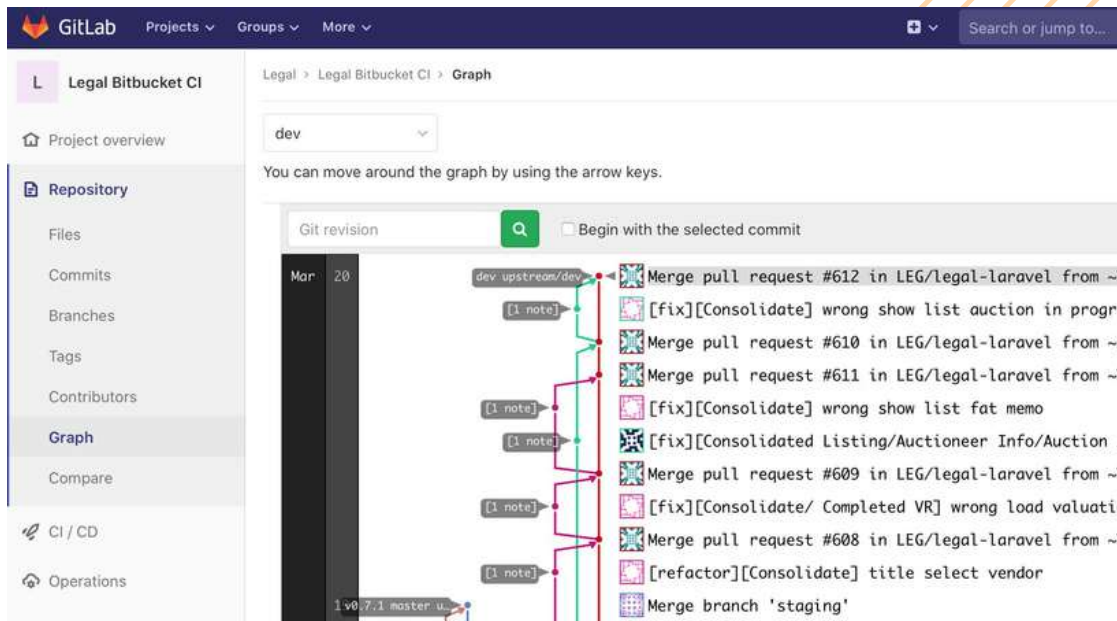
GitLab Projects Groups More Search or jump to...

L Legal Bitbucket CI

Project overview

Repository

Files

Commits

Branches

Tags

Contributors

Graph

Compare

CI / CD

Operations

Legal > Legal Bitbucket CI > Graph

dev

You can move around the graph by using the arrow keys.

Git revision

Begin with the selected commit

Mar 20

dev upstream/dev

Merge pull request #612 in LEG/legal-laravel from ~

[1 note] [fix][Consolidate] wrong show list auction in progr

Merge pull request #610 in LEG/legal-laravel from ~

Merge pull request #611 in LEG/legal-laravel from ~

[1 note] [fix][Consolidate] wrong show list fat memo

[1 note] [fix][Consolidated Listing/Auctioneer Info/Auction

Merge pull request #609 in LEG/legal-laravel from ~

[1 note] [fix][Consolidate/ Completed VR] wrong load valuati

Merge pull request #608 in LEG/legal-laravel from ~

[1 note] [refactor][Consolidate] title select vendor

1 v0.7.1 master u... Merge branch 'staging'